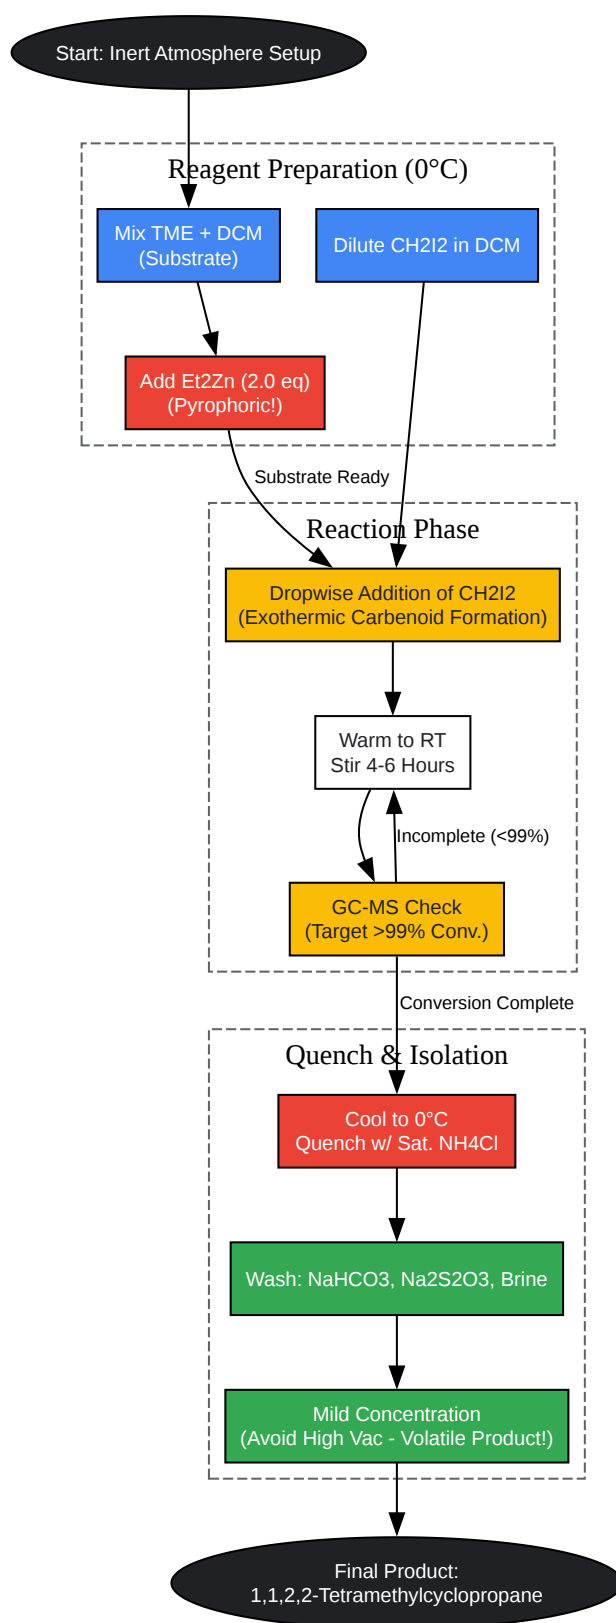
Start: Inert Atmosphere Setup

Reagent Preparation (0°C)

Mix TME + DCM
(Substrate)

Dilute CH2I2 in DCM

Add Et2Zn (2.0 eq)
(Pyrophoric!)

Substrate Ready

Reaction Phase

Dropwise Addition of CH2I2
(Exothermic Carbenoid Formation)

Warm to RT
Stir 4-6 Hours

Incomplete (<99%)

GC-MS Check
(Target >99% Conv.)

Conversion Complete

Quench & Isolation

Cool to 0°C
Quench w/ Sat. NH4Cl

Wash: NaHCO3, Na2S2O3, Brine

Mild Concentration
(Avoid High Vac - Volatile Product!)

Final Product:
1,1,2,2-Tetramethylcyclopropane